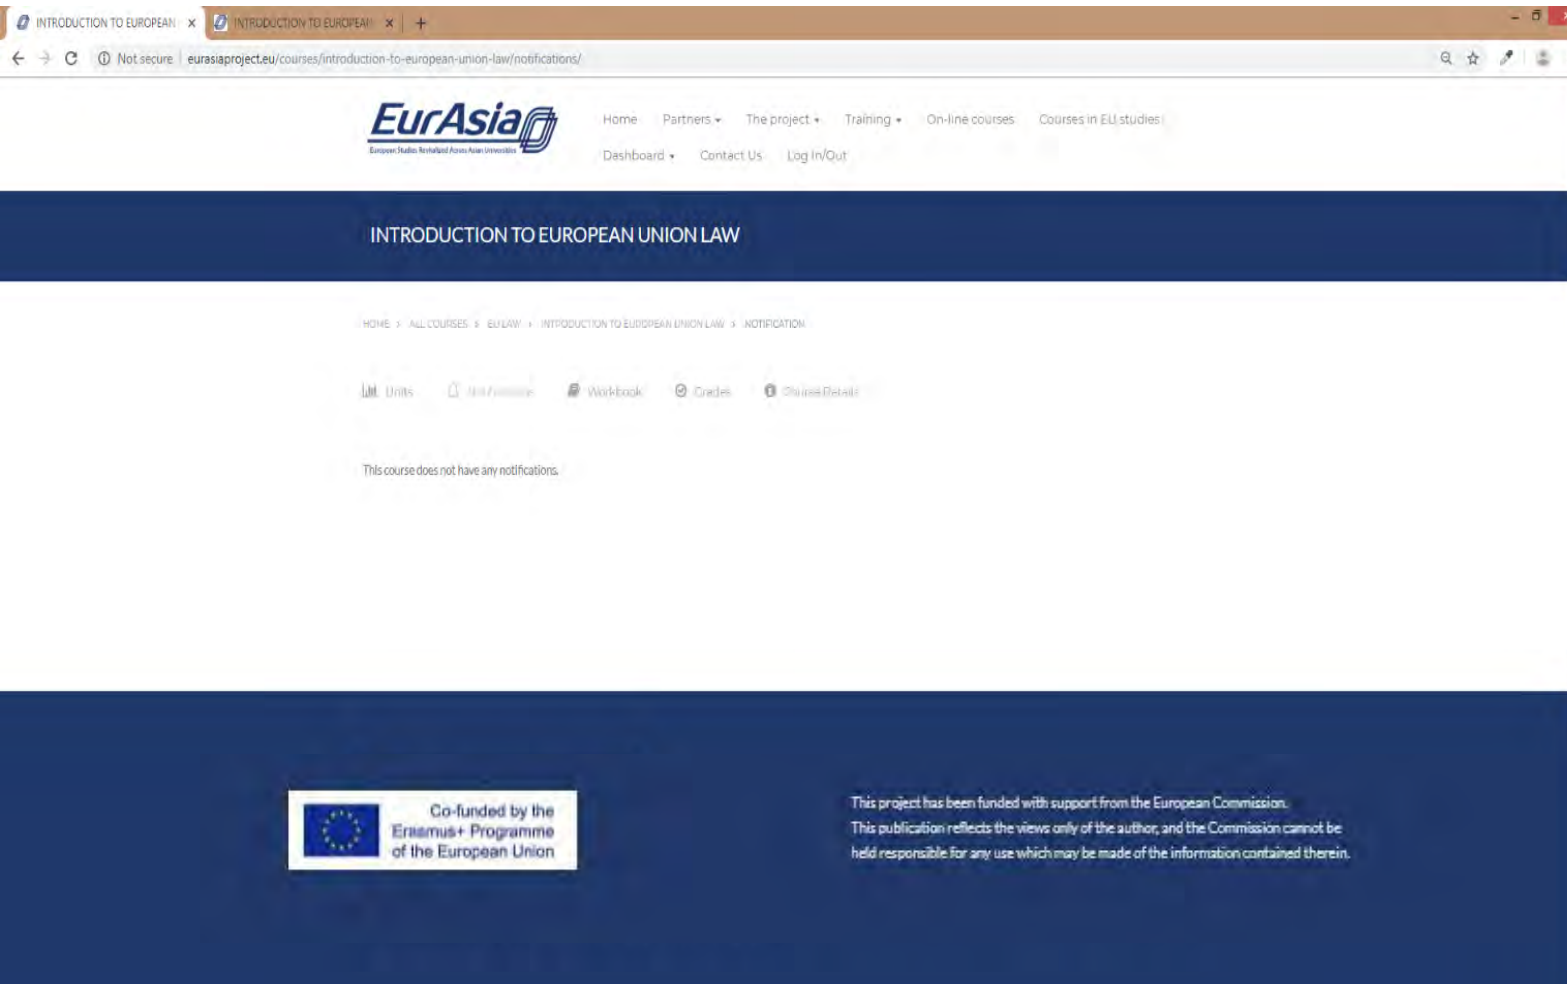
INTRODUCTION TO EUROPEAN ×
INTRODUCTION TO EUROPEAN ×
+

Not secure | eurasiaproject.eu/courses/introduction-to-european-union-law/notifications/

EurAsia
European Studies Revisited Across Asian Universities

Home Partners The project Training On-line courses Courses in EU studies
Dashboard Contact Us Log In/Out

INTRODUCTION TO EUROPEAN UNION LAW

HOME > ALL COURSES > EU LAW > INTRODUCTION TO EUROPEAN UNION LAW > NOTIFICATION

Units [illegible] Workbook Grades Course Details

This course does not have any notifications.

Co-funded by the Erasmus+ Programme of the European Union

This project has been funded with support from the European Commission. This publication reflects the views only of the author, and the Commission cannot be held responsible for any use which may be made of the information contained therein.